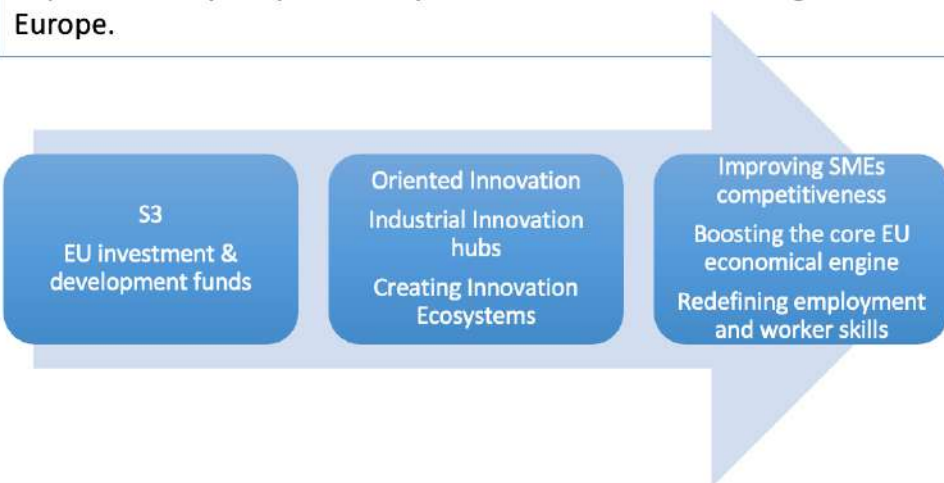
Europe.

S3
EU investment & development funds

Oriented Innovation
Industrial Innovation hubs
Creating Innovation Ecosystems

Improving SMEs competitiveness
Boosting the core EU economical engine
Redefining employment and worker skills